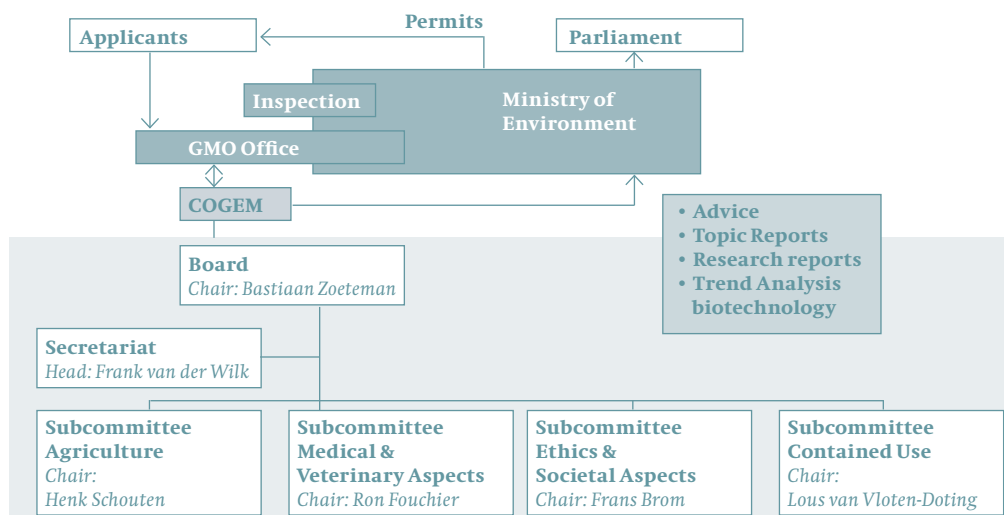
Applicants

Permits

Parliament

Inspection

Ministry of Environment

GMO Office

COGEM

• Advice
• Topic Reports
• Research reports
• Trend Analysis biotechnology

Board
Chair: Bastiaan Zoeteman

Secretariat
Head: Frank van der Wilk

Subcommittee Agriculture
Chair: Henk Schouten

Subcommittee Medical & Veterinary Aspects
Chair: Ron Fouchier

Subcommittee Ethics & Societal Aspects
Chair: Frans Brom

Subcommittee Contained Use
Chair: Lous van Vloten-Doting